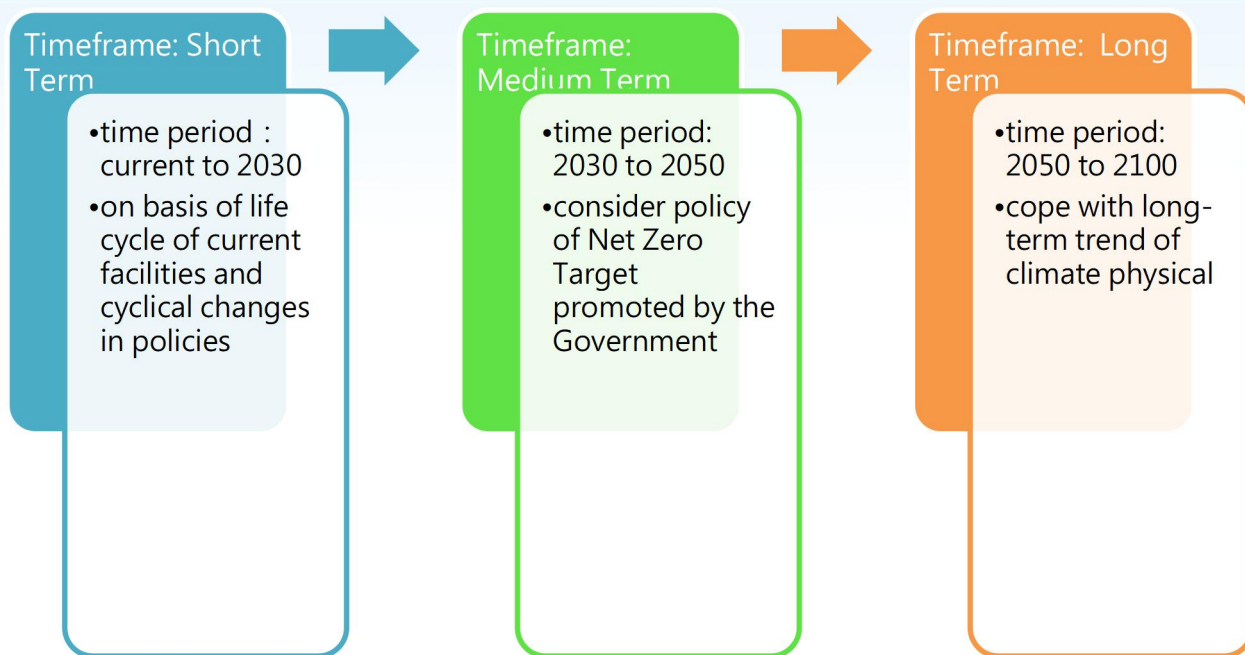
Timeframe: Short Term

•time period：current to 2030
•on basis of life cycle of current facilities and cyclical changes in policies

Timeframe: Medium Term

•time period: 2030 to 2050
•consider policy of Net Zero Target promoted by the Government

Timeframe: Long Term

•time period: 2050 to 2100
•cope with long-term trend of climate physical